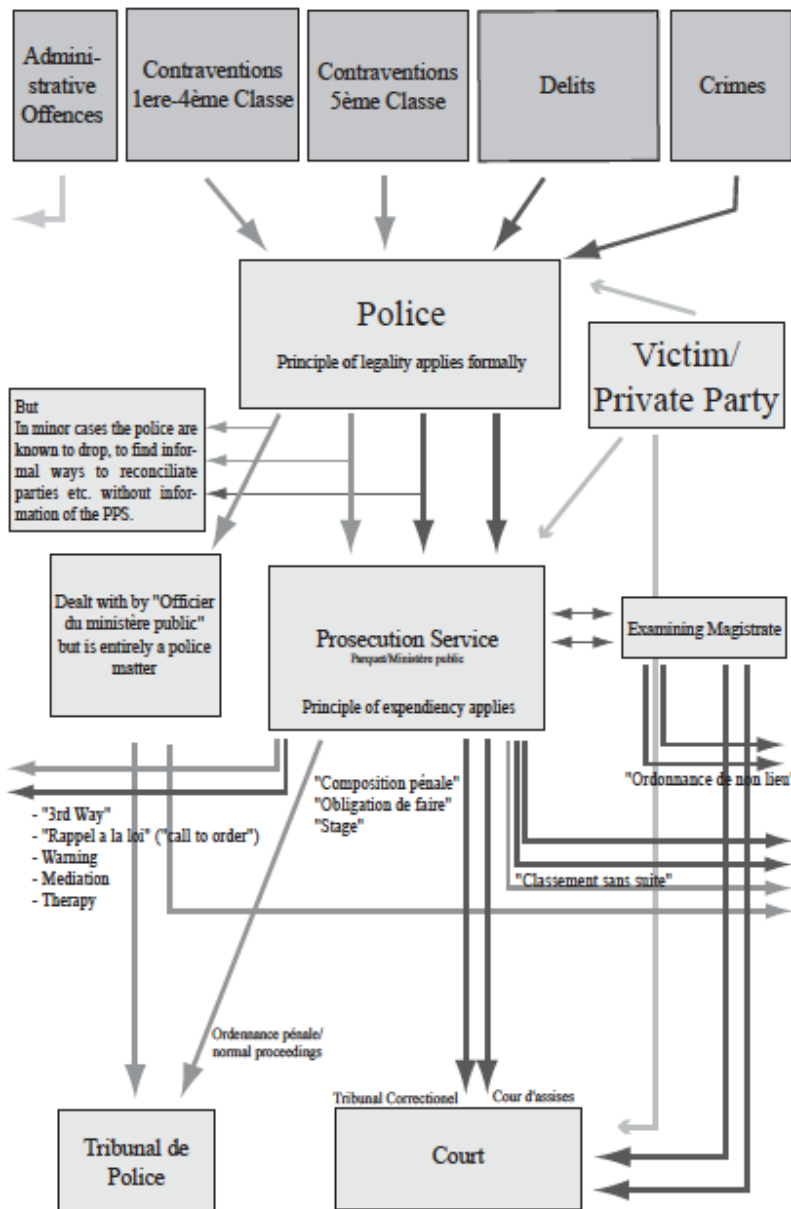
Administrative Offences

Contraventions 1ere-4ème Classe

Contraventions 5ème Classe

Delits

Crimes

Police

Principle of legality applies formally

Victim/ Private Party

But
In minor cases the police are known to drop, to find informal ways to reconciliate parties etc. without information of the PPS.

Dealt with by "Officier du ministère public" but is entirely a police matter

Prosecution Service
Parquet/Ministère public

Principle of expendiency applies

Examining Magistrate

"Ordonnance de non lieu"

"Composition pénale"
"Obligation de faire"
"Stage"

- "3rd Way"
- "Rappel a la loi" ("call to order")
- Warning
- Mediation
- Therapy

"Classement sans suite"

Ordonnance pénale/ normal proceedings

Tribunal Correctionel

Cour d'assises

Tribunal de Police

Court